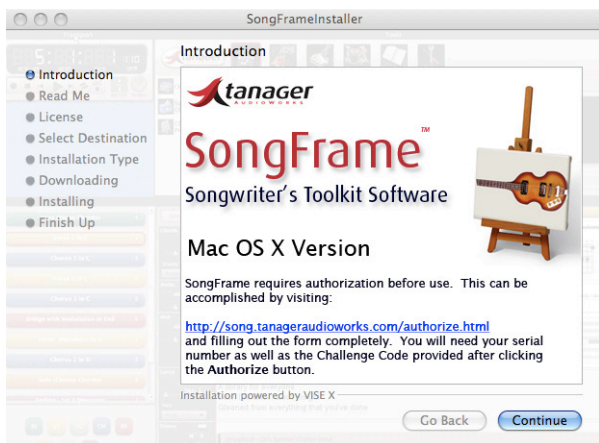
SongFrameInstaller

Introduction

Introduction
Read Me
License
Select Destination
Installation Type
Downloading
Installing
Finish Up

tanager AUDIOWORKS

SongFrame™

Songwriter's Toolkit Software

Mac OS X Version

SongFrame requires authorization before use. This can be accomplished by visiting:

http://song.tanageraudioworks.com/authorize.html and filling out the form completely. You will need your serial number as well as the Challenge Code provided after clicking the Authorize button.

Installation powered by VISE X

Go Back

Continue